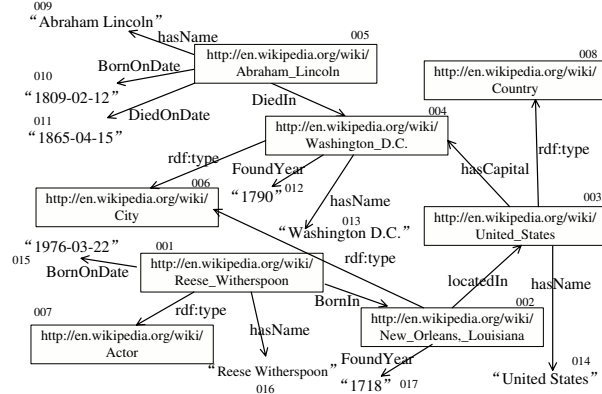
009
“Abraham Lincoln”
hasName
005
http://en.wikipedia.org/wiki/Abraham_Lincoln
010
BornOnDate
“1809-02-12”
011
DiedOnDate
“1865-04-15”
DiedIn
008
http://en.wikipedia.org/wiki/Country
004
http://en.wikipedia.org/wiki/Washington_D.C.
rdf:type
rdf:type
FoundYear
“1790” 012
hasName
006
http://en.wikipedia.org/wiki/City
013
“Washington D.C.”
hasCapital
003
http://en.wikipedia.org/wiki/United_States
“1976-03-22”
015
001
BornOnDate
http://en.wikipedia.org/wiki/Reese_Witherspoon
rdf:type
locatedIn
hasName
BornIn
002
007
rdf:type
hasName
http://en.wikipedia.org/wiki/Actor
http://en.wikipedia.org/wiki/New_Orleans,_Louisiana
FoundYear
“Reese Witherspoon”
016
“1718” 017
014
“United States”